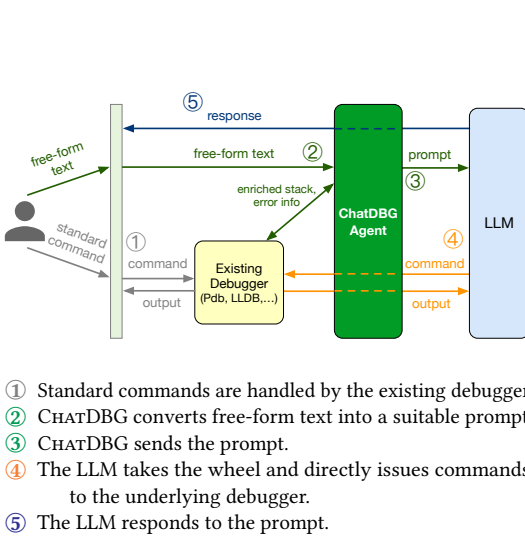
⑤ response

free-form text

free-form text ②

prompt

③

standard command

①

command

output

Existing Debugger (Pdb, LLDB,...)

enriched stack, error info

ChatDBG Agent

④

command

output

LLM

① Standard commands are handled by the existing debugger
② ChatDBG converts free-form text into a suitable prompt
③ ChatDBG sends the prompt.
④ The LLM takes the wheel and directly issues commands to the underlying debugger.
⑤ The LLM responds to the prompt.